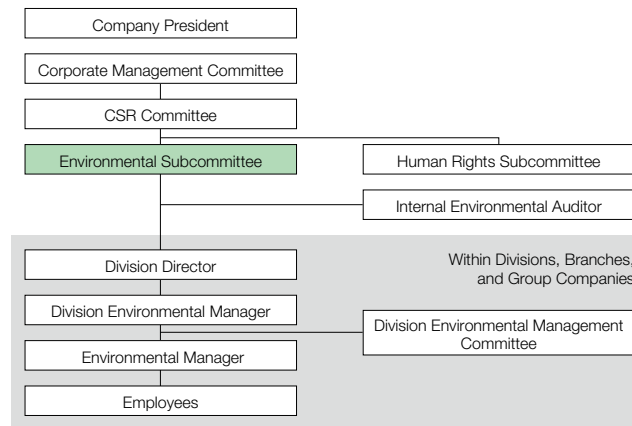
Company President

Corporate Management Committee

CSR Committee

Environmental Subcommittee

Human Rights Subcommittee

Internal Environmental Auditor

Within Divisions, Branches, and Group Companies

Division Director

Division Environmental Manager

Division Environmental Management Committee

Environmental Manager

Employees